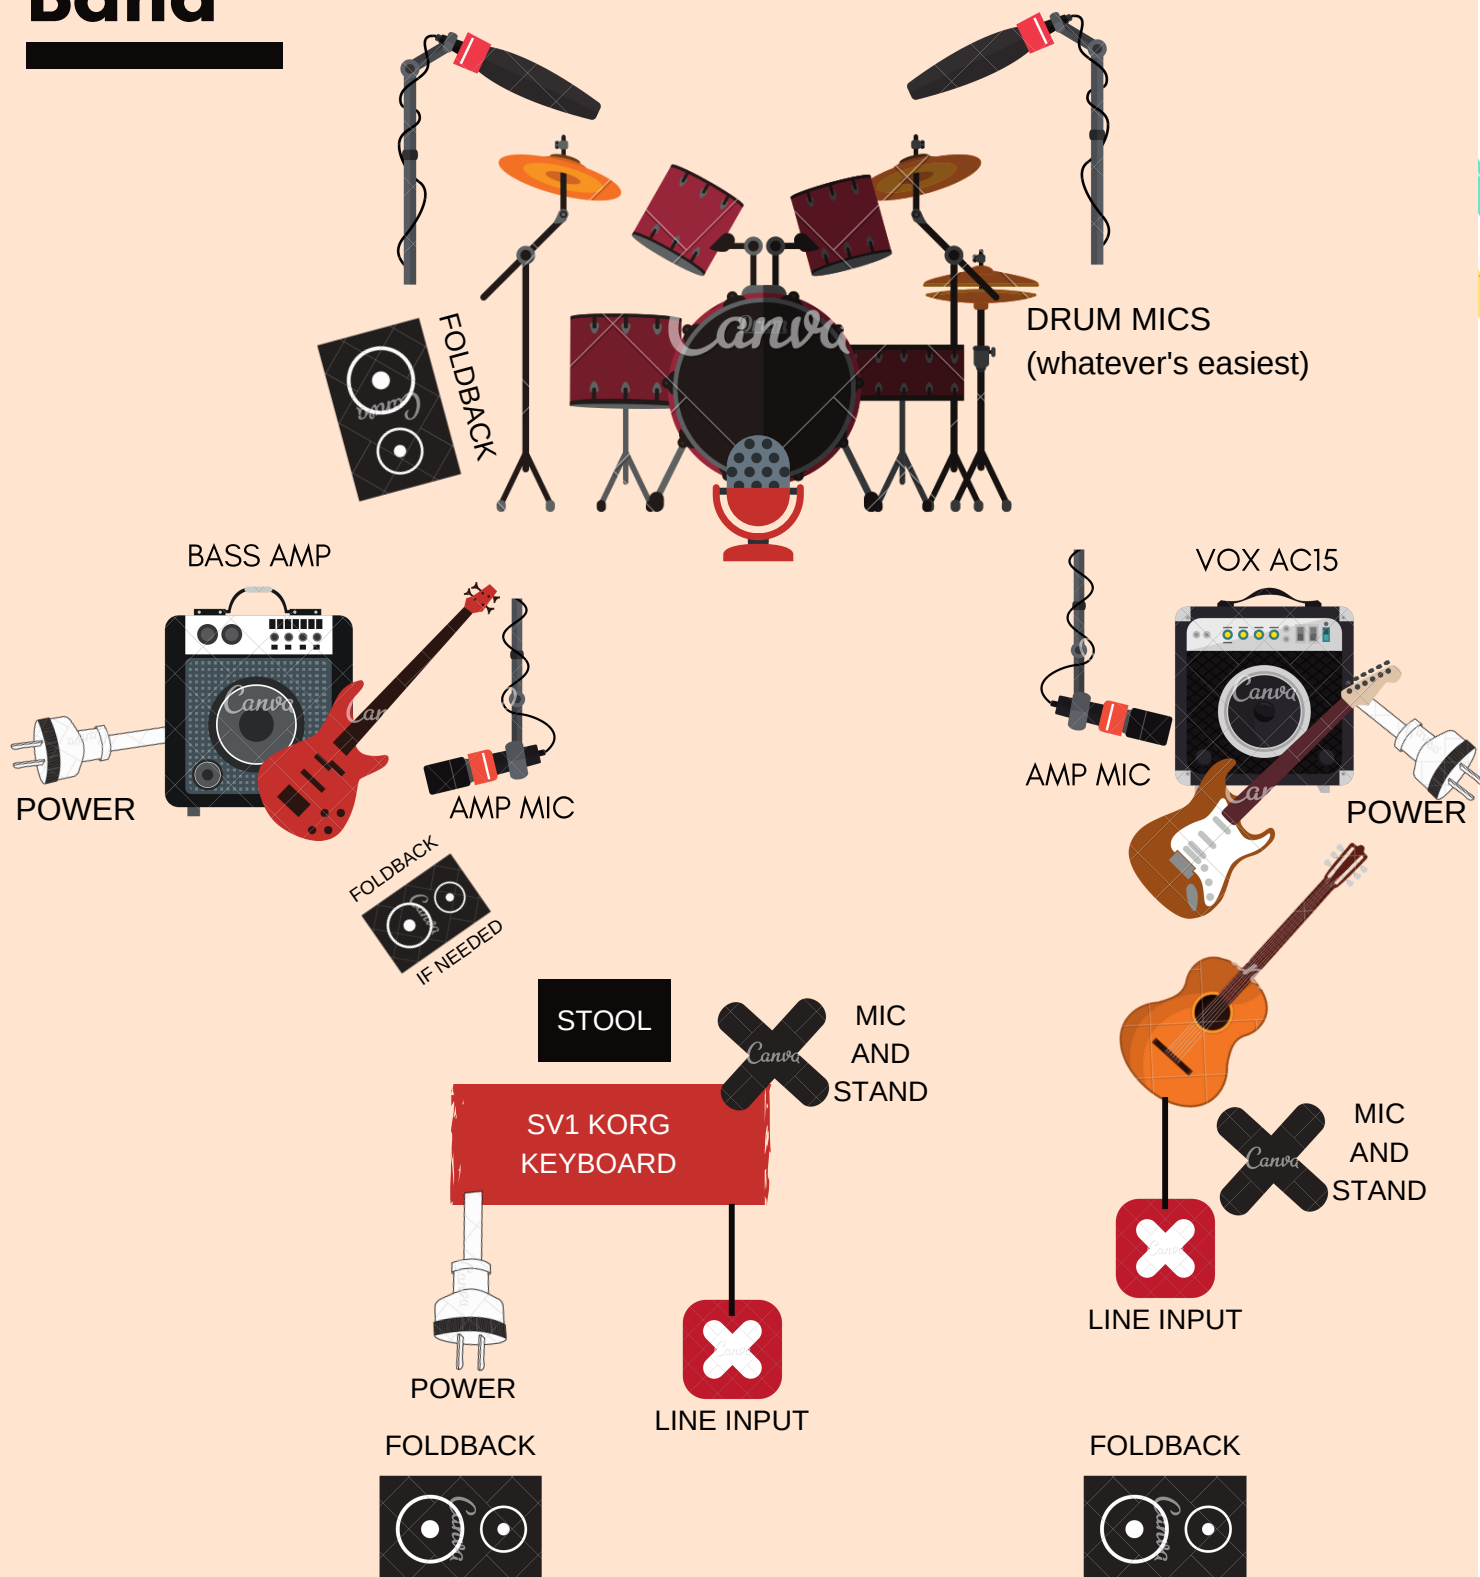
Band

FOLDBACK

DRUM MICS (whatever's easiest)

BASS AMP

VOX AC15

POWER

AMP MIC

AMP MIC

POWER

FOLDBACK IF NEEDED

STOOL

MIC AND STAND

SV1 KORG KEYBOARD

MIC AND STAND

LINE INPUT

POWER

LINE INPUT

FOLDBACK

FOLDBACK